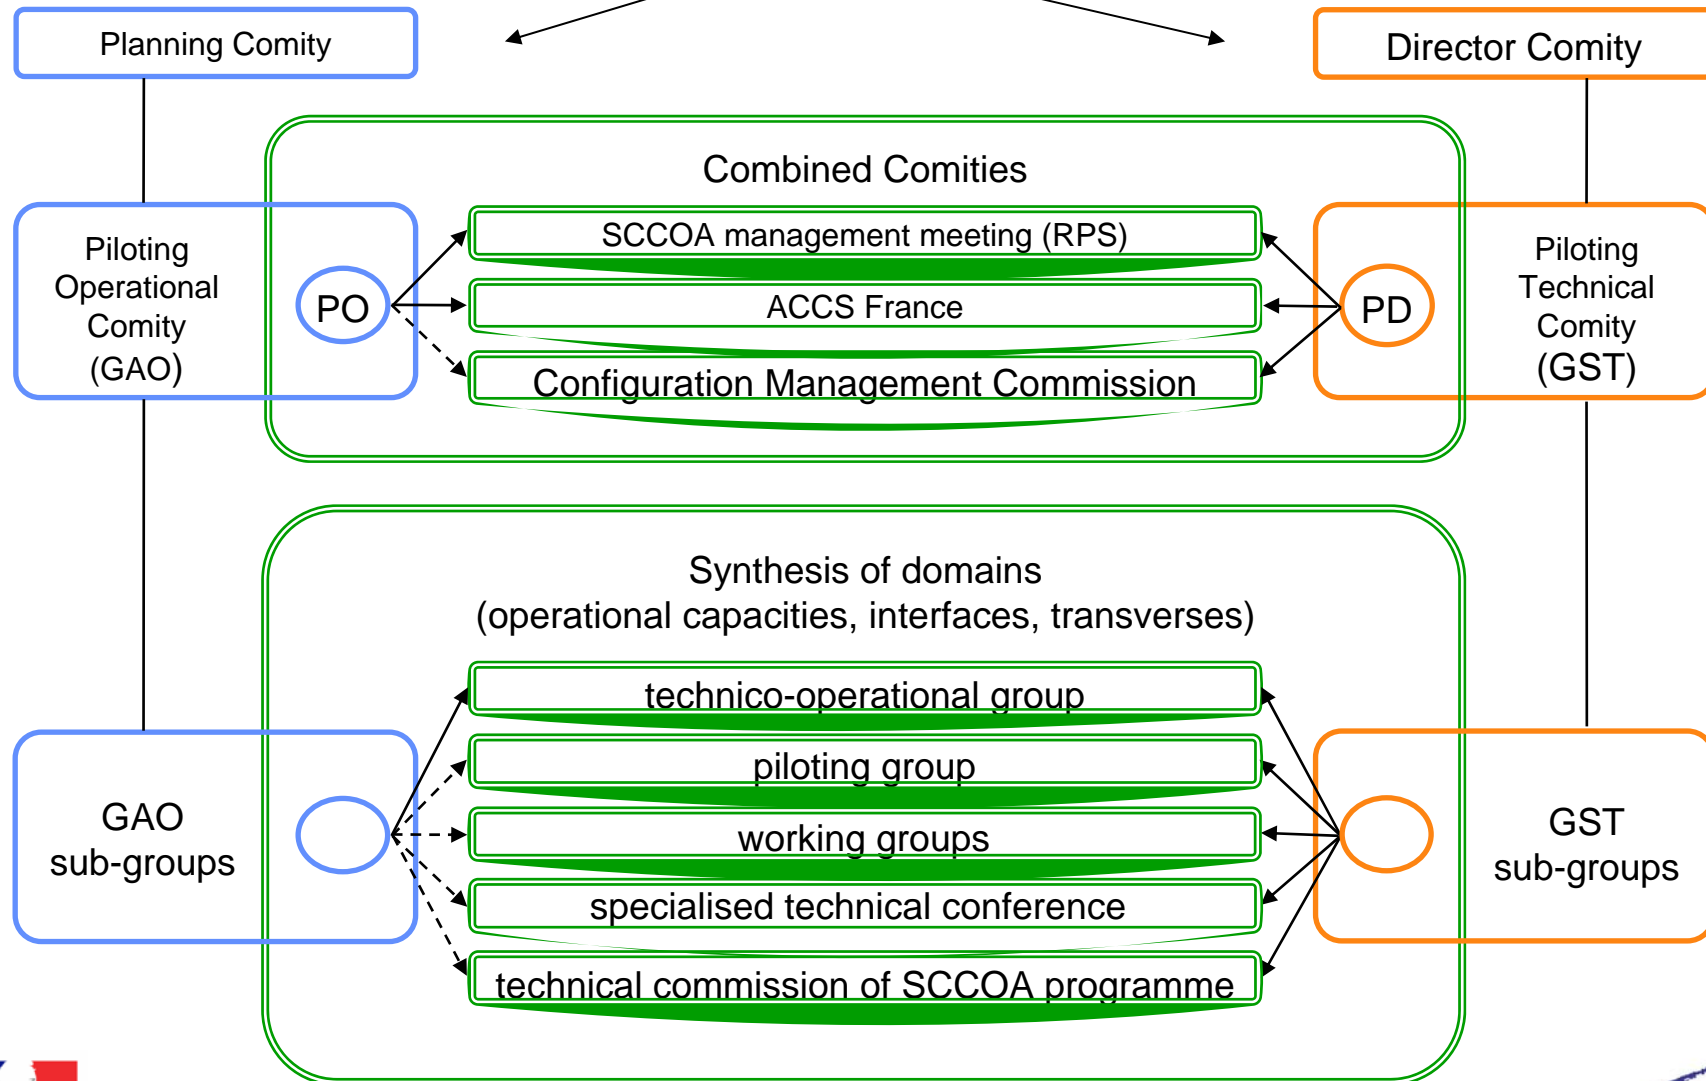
Planning Comity

Director Comity

Combined Comities

Piloting Operational Comity (GAO)

PO

SCCOA management meeting (RPS)

ACCS France

Configuration Management Commission

PD

Piloting Technical Comity (GST)

Synthesis of domains (operational capacities, interfaces, transverses)

GAO sub-groups

technico-operational group

piloting group

working groups

specialised technical conference

technical commission of SCCOA programme

GST sub-groups